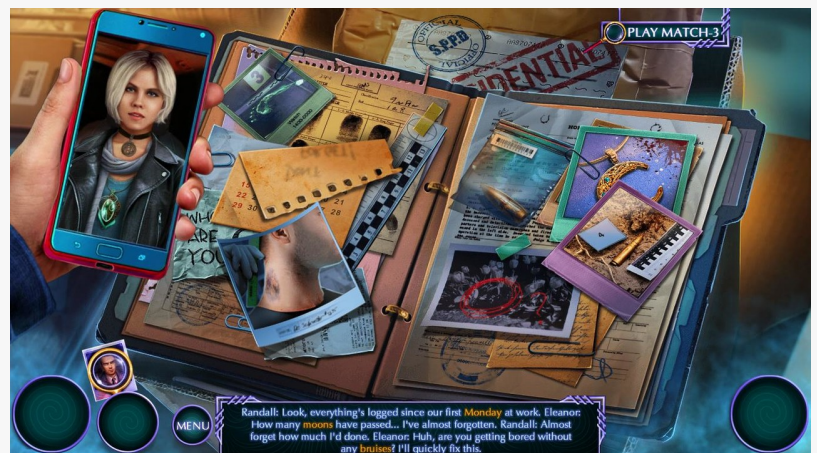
PLAY MATCH-3

OFFICIAL
S.P.P.D

IDENTIAL

WH
ARE
YOU

MENU

Randall: Look, everything's logged since our first Monday at work. Eleanor: How many moons have passed... I've almost forgotten. Randall: Almost forget how much I'd done. Eleanor: Huh, are you getting bored without any bruises? I'll quickly fix this.